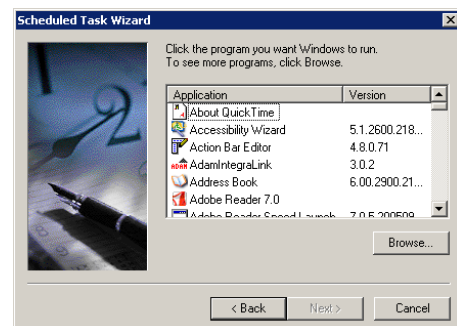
Scheduled Task Wizard

Click the program you want Windows to run. To see more programs, click Browse.

| Application | Version |
|---|---|
| About QuickTime | |
| Accessibility Wizard | 5.1.2600.218... |
| Action Bar Editor | 4.8.0.71 |
| AdamIntegraLink | 3.0.2 |
| Address Book | 6.00.2900.21... |
| Adobe Reader 7.0 | |
| Adobe Reader Speed Launch | 7.0.5.200509 |

Browse...

< Back
Next >
Cancel